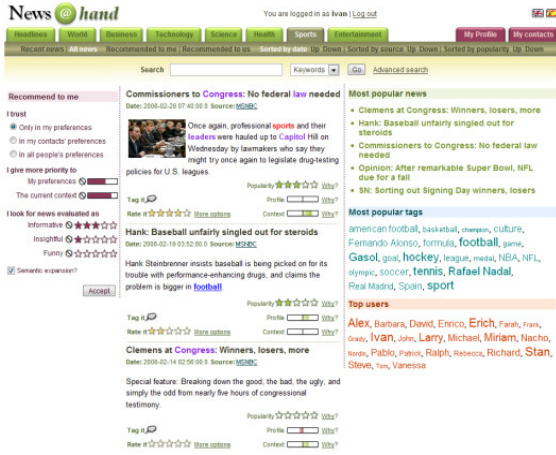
News @ hand

You are logged in as ivan | Log out

My Profile | My contacts

Headlines | World | Business | Technology | Science | Health | Sports | Entertainment

Recent news | All news | Recommended to me | Recommended to us | Sorted by date Up Down | Sorted by source Up Down | Sorted by popularity Up Down

Search [ ] Keywords Go Advanced search

Recommend to me

I trust
Only in my preferences
In my contacts' preferences
In all people's preferences

I give more priority to
My preferences
The current context

I look for news evaluated as
Informative
Insightful
Funny

Semantic expansion?

Accept

Commissioners to Congress: No federal law needed
Date: 2008-02-20 07:40:00.0 Source: MSNBC

Once again, professional sports and their leaders were hauled up to Capitol Hill on Wednesday by lawmakers who say they might try once again to legislate drug-testing policies for U.S. leagues.

Popularity Why?
Tag it Profile Why?
Rate it More options Context Why?

Hank: Baseball unfairly singled out for steroids
Date: 2008-02-18 03:52:00.0 Source: MSNBC

Hank Steinbrenner insists baseball is being picked on for its trouble with performance-enhancing drugs, and claims the problem is bigger in football.

Popularity Why?
Tag it Profile Why?
Rate it More options Context Why?

Clemens at Congress: Winners, losers, more
Date: 2008-02-14 02:56:00.0 Source: MSNBC

Special feature: Breaking down the good, the bad, the ugly, and simply the odd from nearly five hours of congressional testimony.

Popularity Why?
Tag it Profile Why?
Rate it More options Context Why?

Most popular news
• Clemens at Congress: Winners, losers, more
• Hank: Baseball unfairly singled out for steroids
• Commissioners to Congress: No federal law needed
• Opinion: After remarkable Super Bowl, NFL due for a fall
• SN: Sorting out Signing Day winners, losers

Most popular tags
american football, basketball, champion, culture, Fernando Alonso, formula, football, game, Gasol, goal, hockey, league, medal, NBA, NFL, olympic, soccer, tennis, Rafael Nadal, Real Madrid, Spain, sport

Top users
Alex, Barbara, David, Enrico, Erich, Farah, Frank, Grady, Ivan, John, Larry, Michael, Miriam, Nacho, Nordin, Pablo, Patrick, Ralph, Rebecca, Richard, Stan, Steve, Tom, Vanessa